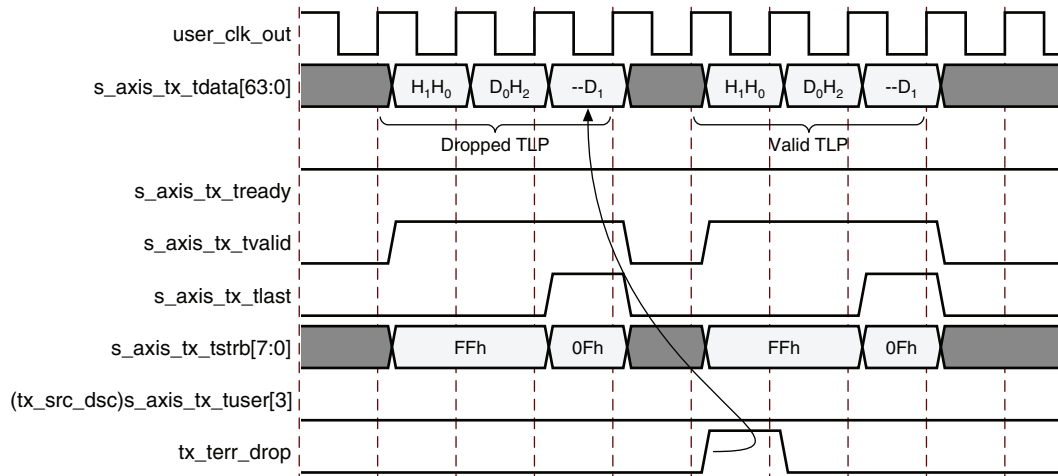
user_clk_out

s_axis_tx_tdata[63:0]

$H_1H_0$

$D_0H_2$

$--D_1$

$H_1H_0$

$D_0H_2$

$--D_1$

Dropped TLP

Valid TLP

s_axis_tx_tready

s_axis_tx_tvalid

s_axis_tx_tlast

s_axis_tx_tstrb[7:0]

FFh

0Fh

FFh

0Fh

(tx_src_dsc)s_axis_tx_tuser[3]

tx_terr_drop